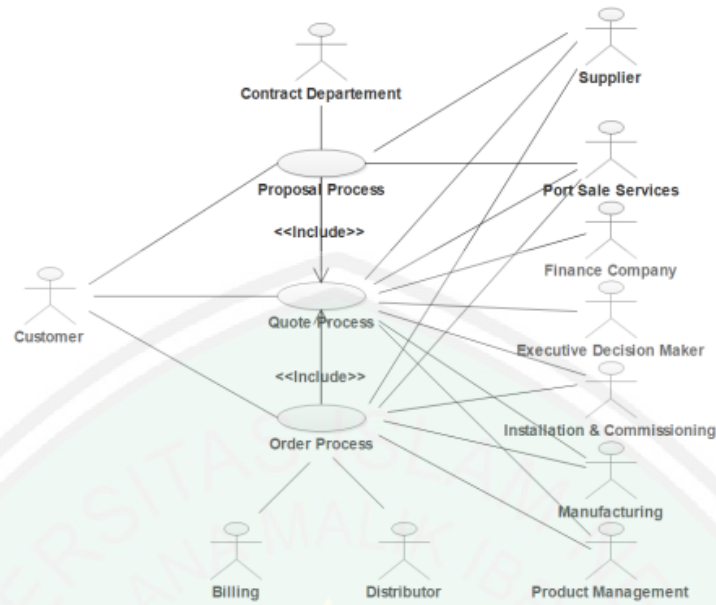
Contract Departement

Supplier

Proposal Process

Port Sale Services

<<Include>>

Finance Company

Customer

Quote Process

Executive Decision Maker

<<Include>>

Installation & Commissioning

Order Process

Manufacturing

Billing

Distributor

Product Management